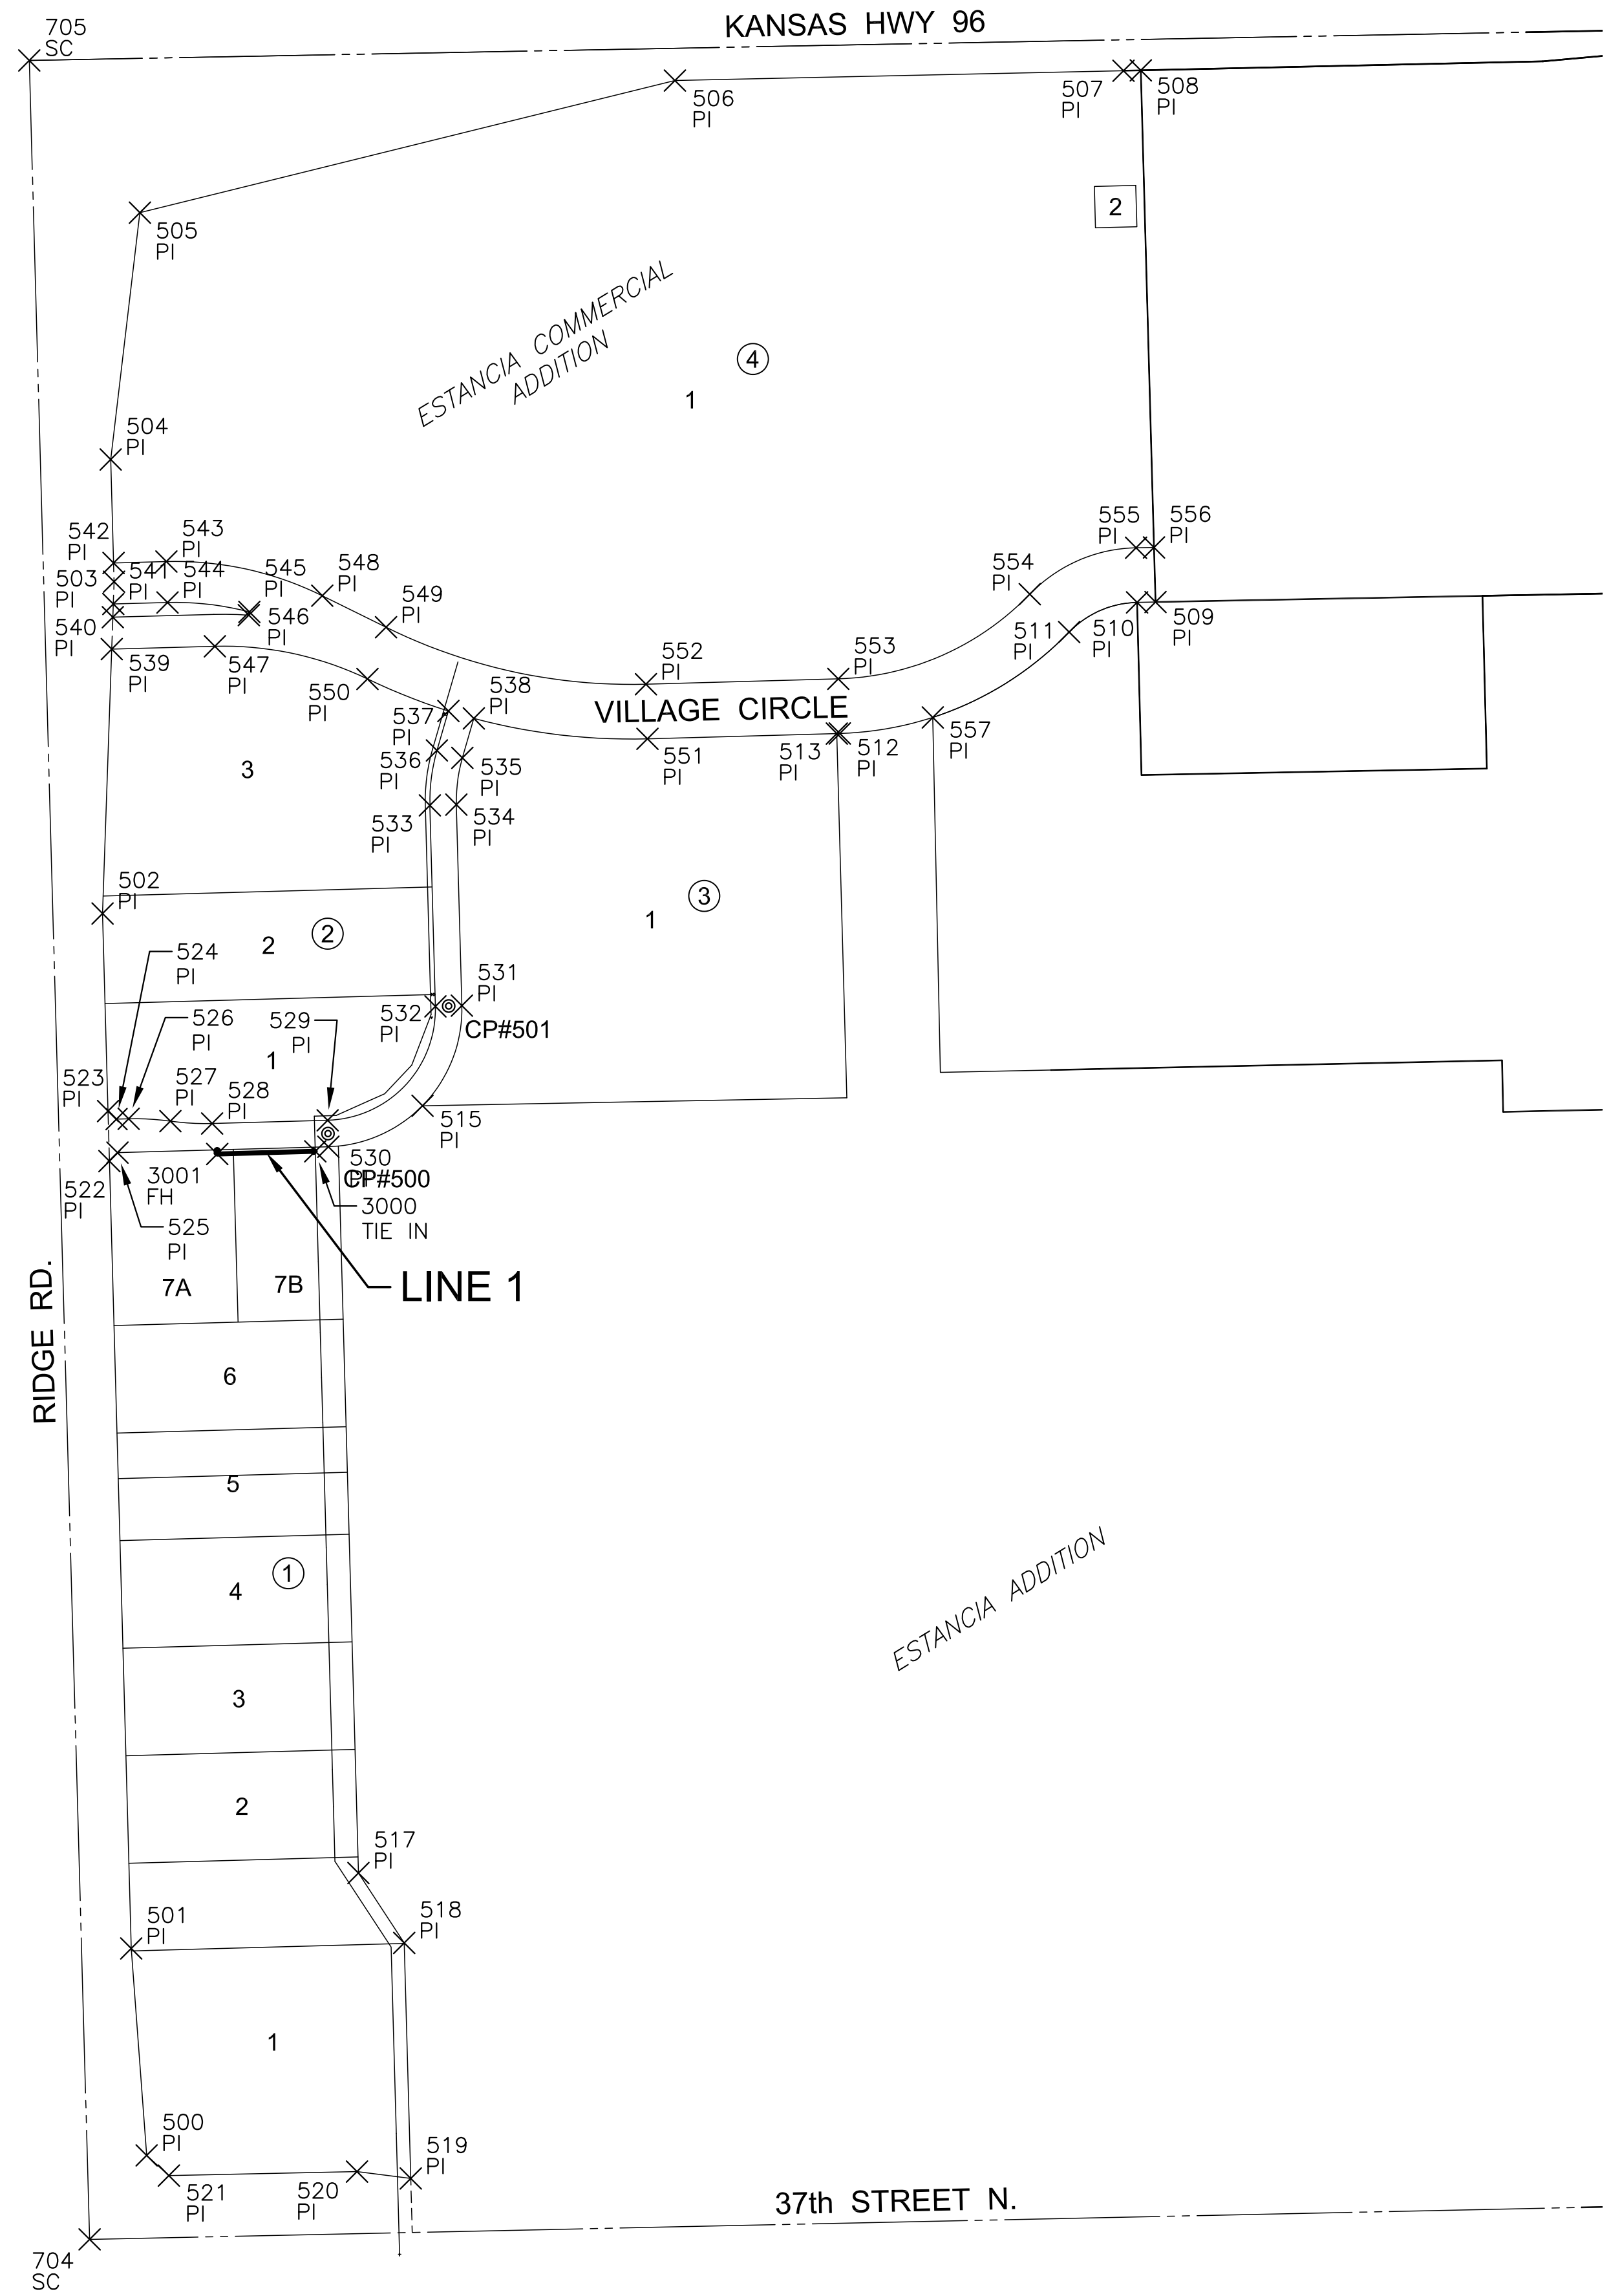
705
SC

KANSAS HWY 96

506
PI

507
PI

508
PI

505
PI

2

ESTANCIA COMMERCIAL ADDITION

4

1

504
PI

542
PI

543
PI

503
PI

541
PI

544
PI

545
PI

548
PI

549
PI

546
PI

540
PI

539
PI

547
PI

550
PI

555
PI

556
PI

554
PI

511
PI

510
PI

509
PI

552
PI

553
PI

538
PI

537
PI

VILLAGE CIRCLE

536
PI

535
PI

551
PI

513
PI

512
PI

557
PI

3

533
PI

534
PI

502
PI

3

1

2

2

524
PI

531
PI

526
PI

529
PI

532
PI

CP#501

1

523
PI

527
PI

528
PI

515
PI

522
PI

3001
FH

530
PI

CP#500

3000
TIE IN

525
PI

LINE 1

7A

7B

RIDGE RD.

6

5

4

1

ESTANCIA ADDITION

3

2

517
PI

501
PI

518
PI

1

500
PI

519
PI

521
PI

520
PI

37th STREET N.

704
SC